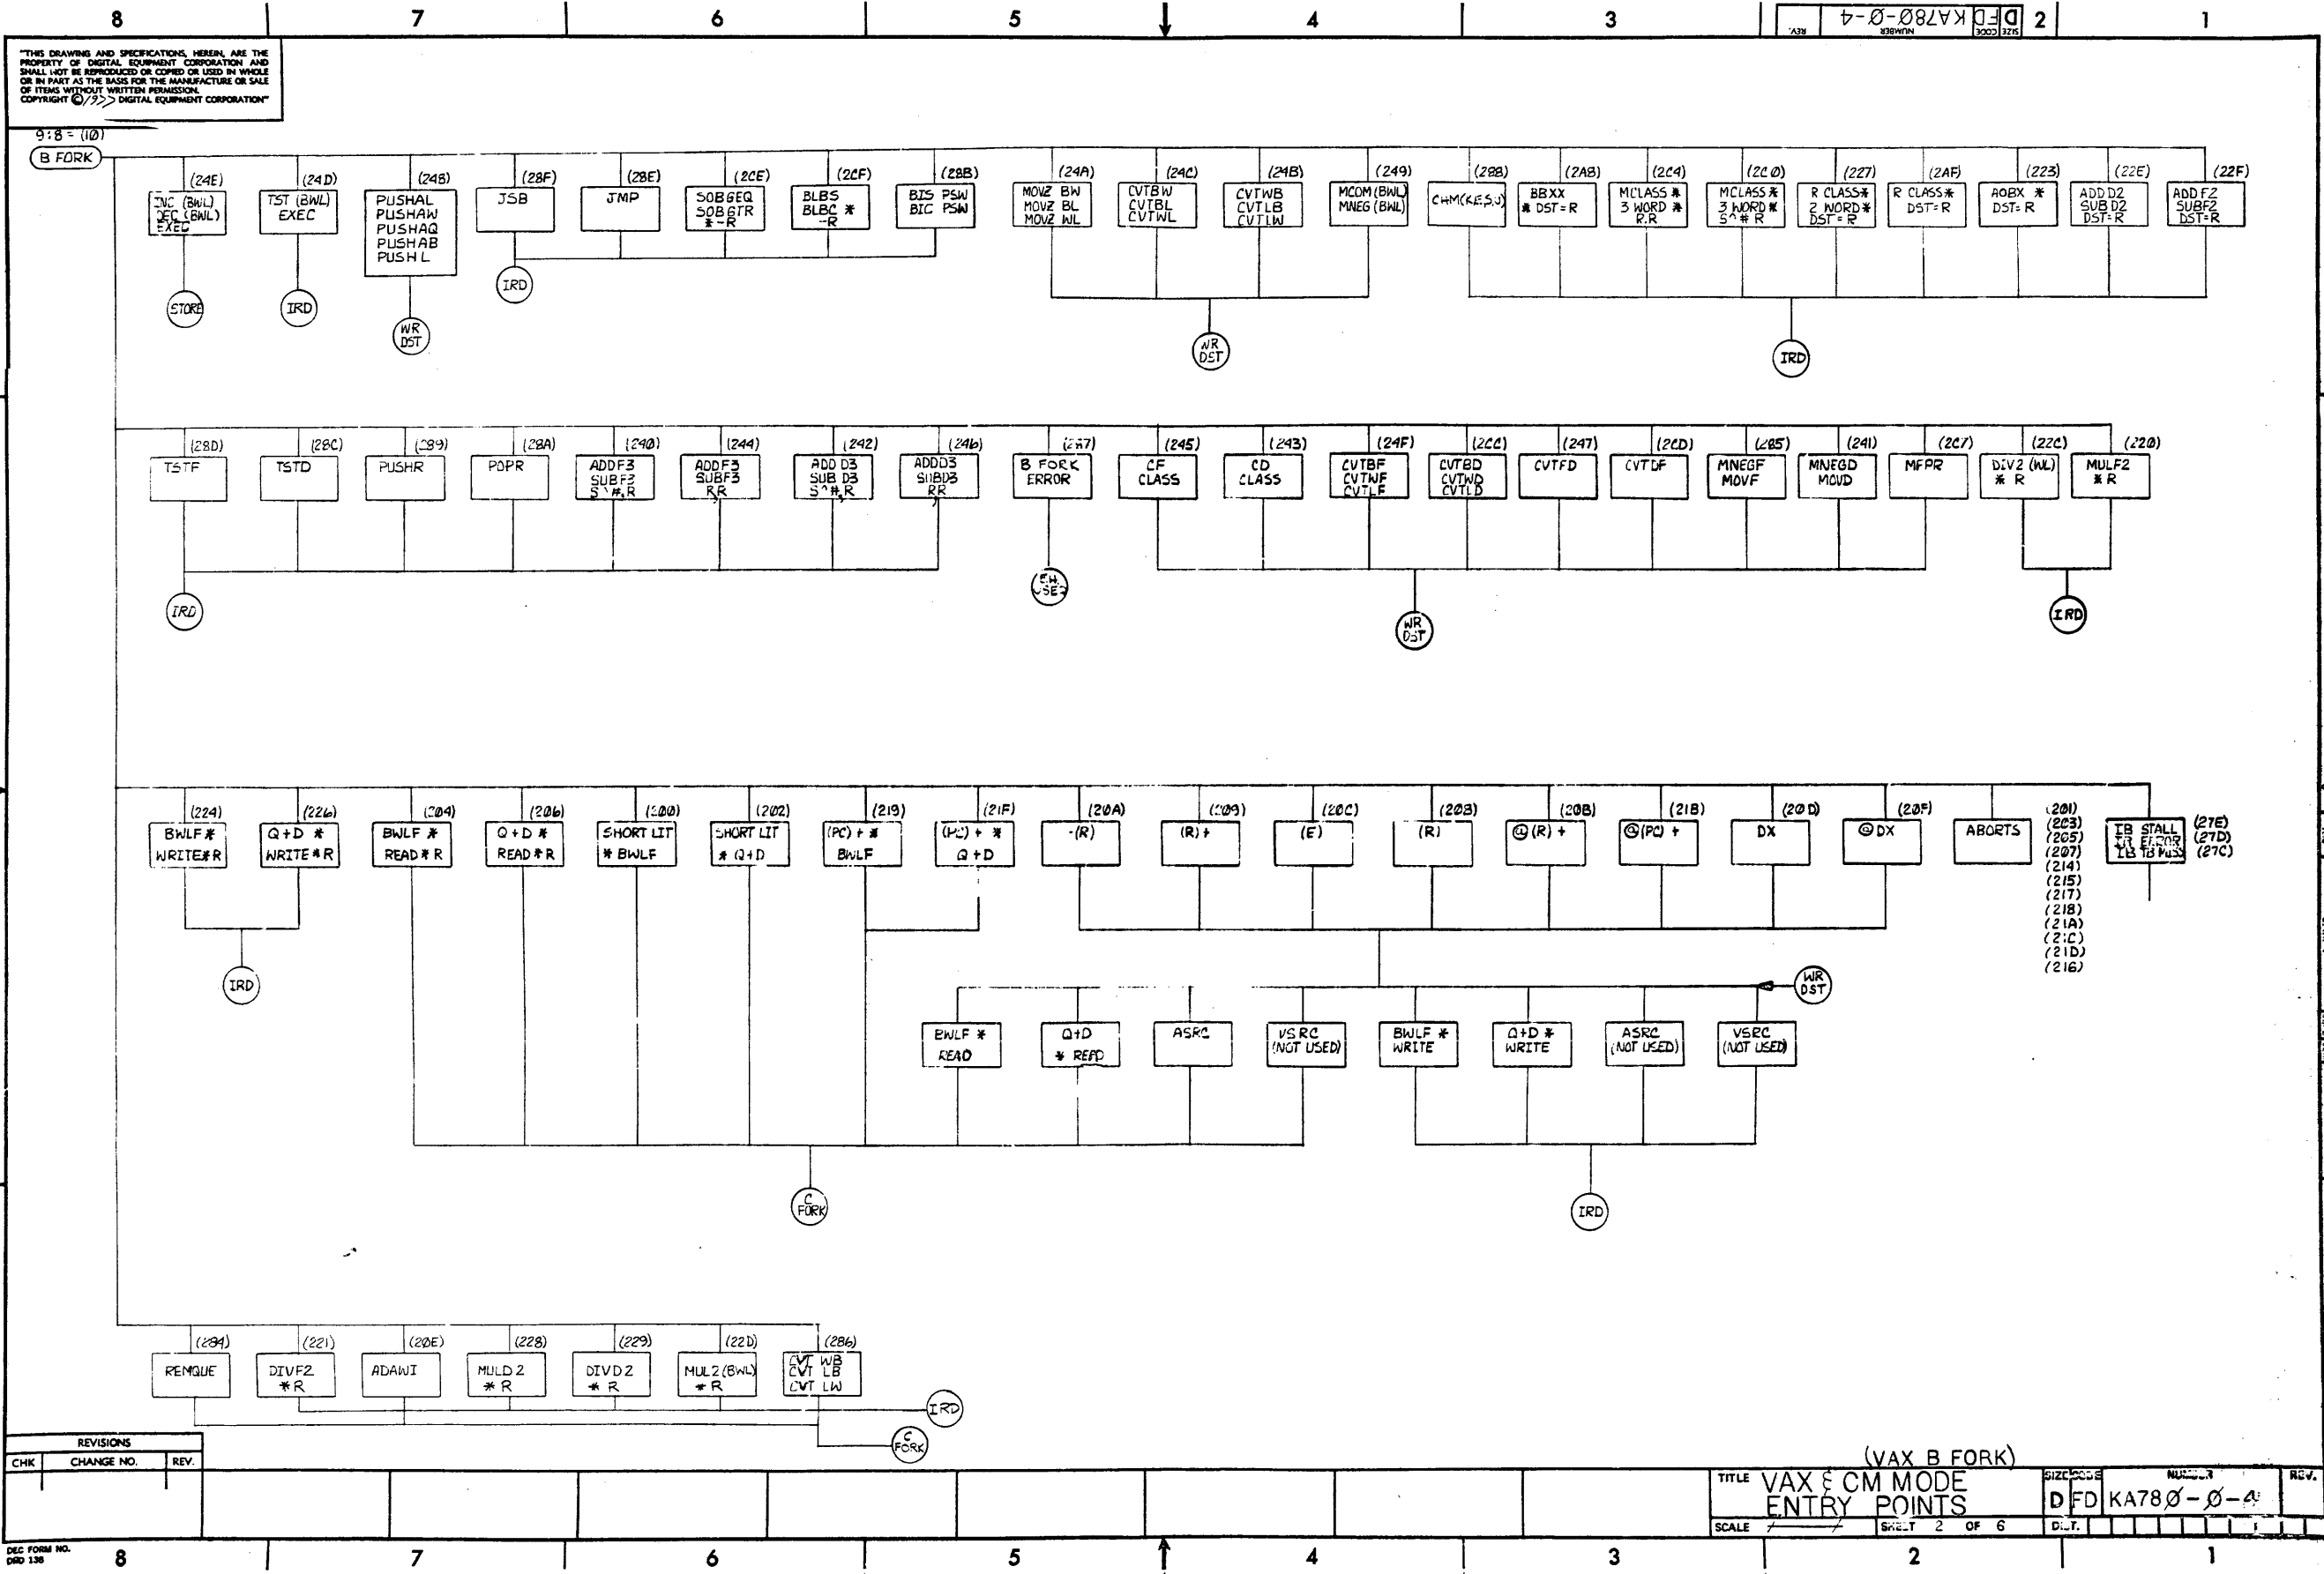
8 7 6 5 4 3 2 1

D FD KA780-Ø-4

"THIS DRAWING AND SPECIFICATIONS, HEREIN, ARE THE PROPERTY OF DIGITAL EQUIPMENT CORPORATION AND SHALL NOT BE REPRODUCED OR COPIED OR USED IN WHOLE OR IN PART AS THE BASIS FOR THE MANUFACTURE OR SALE OF ITEMS WITHOUT WRITTEN PERMISSION. COPYRIGHT © 19 DIGITAL EQUIPMENT CORPORATION"

9:8 = (1Ø)

B FORK

(24E) INC (BWL) DEC (BWL) EXEC
(24D) TST (BWL) EXEC
(24B) PUSHAL PUSHAW PUSHAQ PUSHAB PUSH L
(28F) JSB
(28E) JMP
(2CE) SOBGEQ SOBGTR *-R
(2CF) BLBS BLBC * -R
(28B) BIS PSW BIC PSW
(24A) MOVZ BW MOVZ BL MOVZ WL
(24C) CVTBW CVTBL CVTWL
(24B) CVTWB CVTLB CVTLW
(249) MCOM (BWL) MNEG (BWL)
(288) CHM(K,E,S,U)
(2AB) BBXX * DST=R
(2C4) MCLASS * 3 WORD * R.R
(2CØ) MCLASS * 3 WORD * S^# R
(227) R CLASS * 2 WORD * DST=R
(2AF) R CLASS * DST=R
(223) AOBX * DST=R
(22E) ADD D2 SUB D2 DST=R
(22F) ADD F2 SUBF2 DST=R

STORE IRD WR DST IRD WR DST IRD

(28D) TSTF
(28C) TSTD
(289) PUSHR
(28A) POPR
(24Ø) ADDF3 SUBF3 S^#,R
(244) ADDF3 SUBF3 R,R
(242) ADD D3 SUB D3 S^#,R
(246) ADDD3 SUBD3 R,R
(2?7) B FORK ERROR
(245) CF CLASS
(243) CD CLASS
(24F) CVTBF CVTWF CVTLF
(2CC) CVTBD CVTWD CVTLD
(247) CVTFD
(2CD) CVTDF
(285) MNEGF MOVF
(241) MNEGD MOVD
(2C7) MFPR
(22C) DIV2 (WL) * R
(22Ø) MULF2 * R

IRD EH. USE? WR DST IRD

(224) BWLF * WRITE * R
(226) Q+D * WRITE * R
(2Ø4) BWLF * READ * R
(2Ø6) Q+D * READ * R
(2ØØ) SHORT LIT * BWLF
(2Ø2) SHORT LIT * Q+D
(219) (PC) + * BWLF
(21F) (PC) + * Q+D
(2ØA) -(R)
(2Ø9) (R)+
(2ØC) (E)
(2Ø8) (R)
(2ØB) @(R)+
(21B) @(PC)+
(2ØD) DX
(2ØF) @DX
ABORTS
(2Ø1) (2Ø3) (2Ø5) (2Ø7) (214) (215) (217) (218) (21A) (21C) (21D) (216)
IB STALL IB ERROR IB TB MISS (27E) (27D) (27C)

IRD WR DST

BWLF * READ
Q+D * READ
ASRC
VSRC (NOT USED)
BWLF * WRITE
Q+D * WRITE
ASRC (NOT USED)
VSRC (NOT USED)

C FORK IRD

(284) REMQUE
(221) DIVF2 * R
(2ØE) ADAWI
(228) MULD 2 * R
(229) DIVD 2 * R
(22D) MUL2 (BWL) * R
(286) CVT WB CVT LB CVT LW

IRD C FORK

REVISIONS
CHK CHANGE NO. REV.

(VAX B FORK)
TITLE VAX & CM MODE ENTRY POINTS
SIZE CODE NUMBER REV.
D FD KA78Ø-Ø-4
SCALE SHEET 2 OF 6 DIST.
DEC FORM NO. DRD 13B
8 7 6 5 4 3 2 1